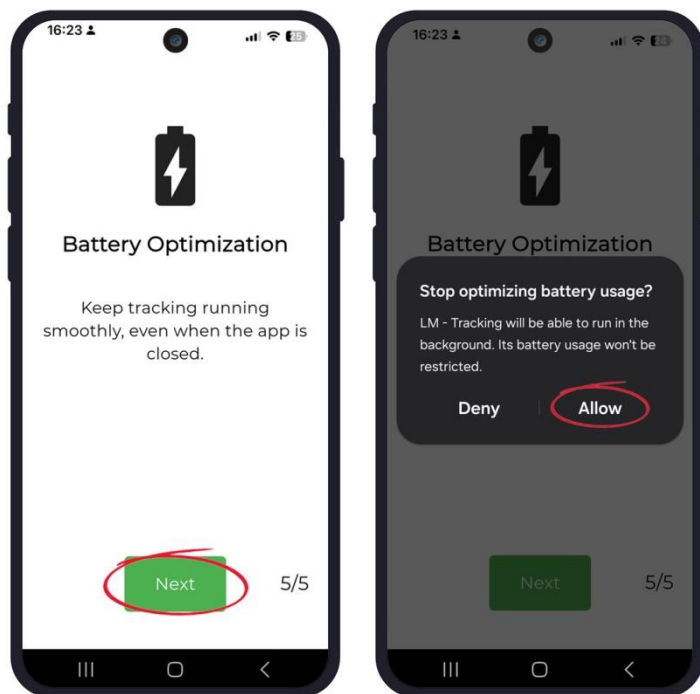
16:23

25

Battery Optimization

Keep tracking running smoothly, even when the app is closed.

Next

5/5

16:23

24

Battery Optimization

Stop optimizing battery usage?

LM - Tracking will be able to run in the background. Its battery usage won't be restricted.

Deny

Allow

Next

5/5